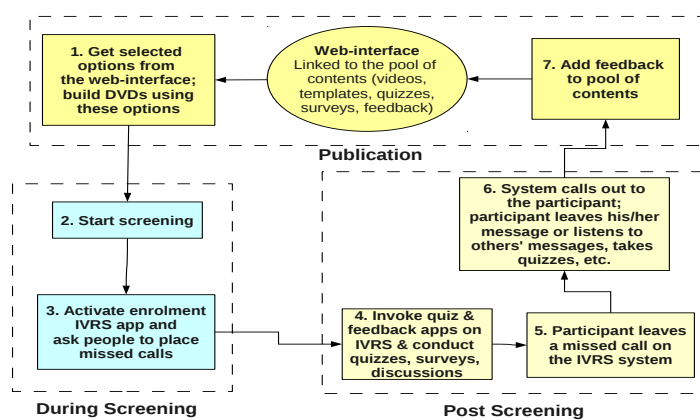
Web-interface
Linked to the pool of contents (videos, templates, quizzes, surveys, feedback)

1. Get selected options from the web-interface; build DVDs using these options

7. Add feedback to pool of contents

Publication

2. Start screening

3. Activate enrolment IVRS app and ask people to place missed calls

During Screening

6. System calls out to the participant; participant leaves his/her message or listens to others' messages, takes quizzes, etc.

4. Invoke quiz & feedback apps on IVRS & conduct quizzes, surveys, discussions

5. Participant leaves a missed call on the IVRS system

Post Screening